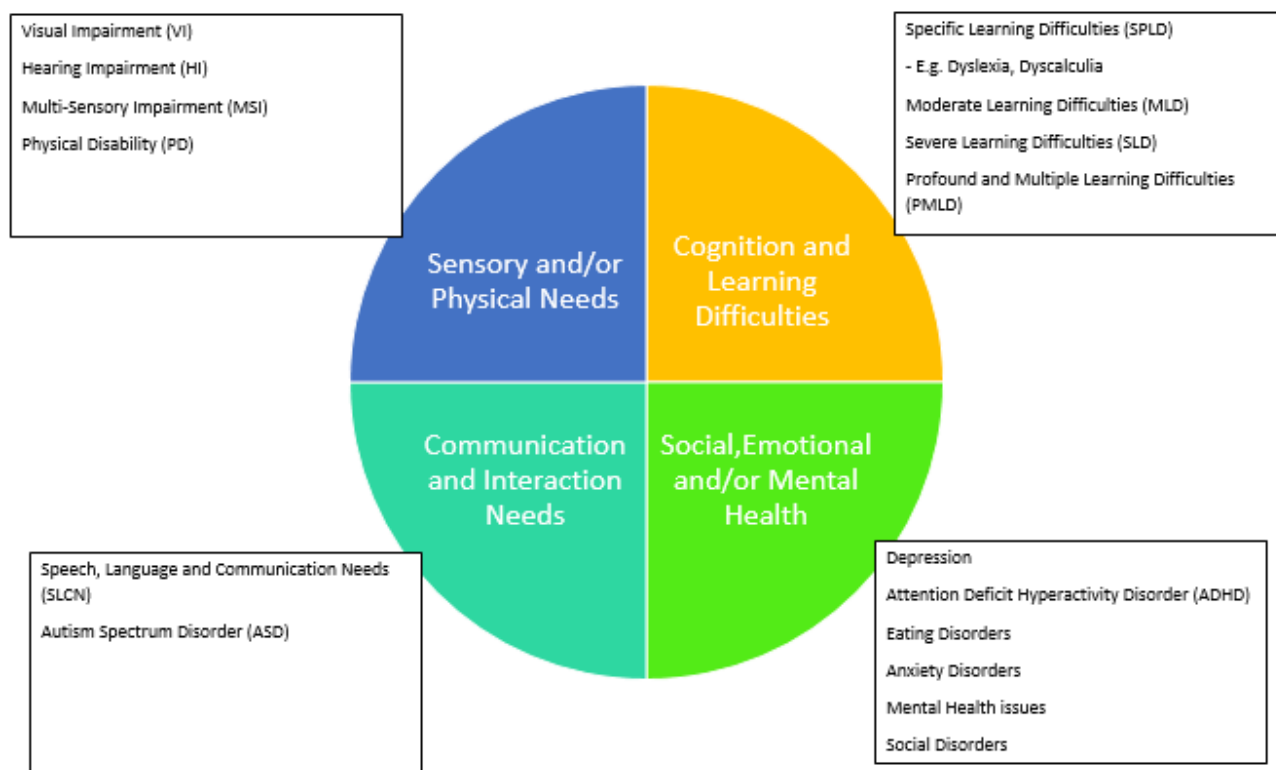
Visual Impairment (VI)

Hearing Impairment (HI)

Multi-Sensory Impairment (MSI)

Physical Disability (PD)

Specific Learning Difficulties (SPLD)

- E.g. Dyslexia, Dyscalculia

Moderate Learning Difficulties (MLD)

Severe Learning Difficulties (SLD)

Profound and Multiple Learning Difficulties (PMLD)

Sensory and/or Physical Needs

Cognition and Learning Difficulties

Communication and Interaction Needs

Social,Emotional and/or Mental Health

Speech, Language and Communication Needs (SLCN)

Autism Spectrum Disorder (ASD)

Depression

Attention Deficit Hyperactivity Disorder (ADHD)

Eating Disorders

Anxiety Disorders

Mental Health issues

Social Disorders